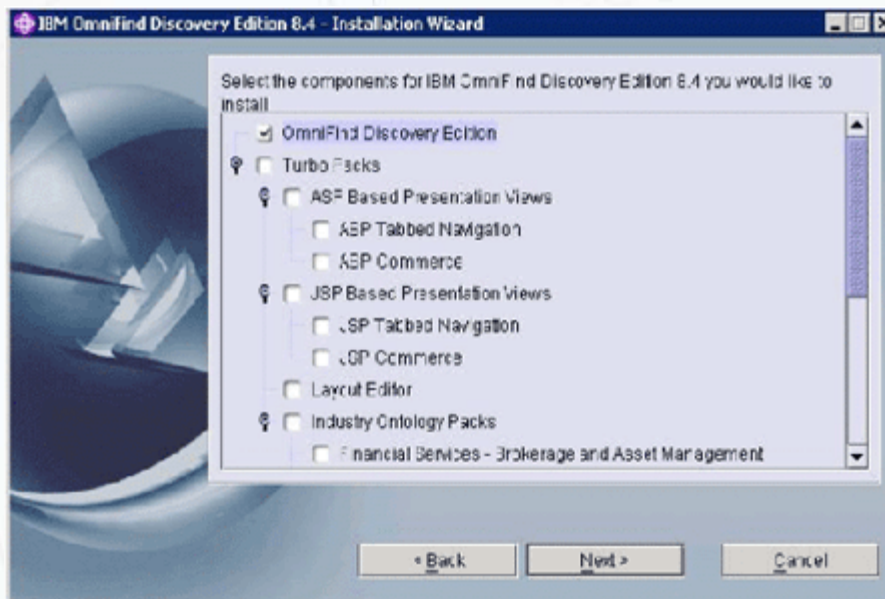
IBM Omnifind Discovery Edition 8.4 - Installation Wizard

Select the components for IBM OmniFind Discovery Edition 8.4 you would like to install

OmniFind Discovery Edition
Turbo Packs
ASP Based Presentation Views
ASP Tabbed Navigation
ASP Commerce
JSP Based Presentation Views
JSP Tabbed Navigation
JSP Commerce
Layout Editor
Industry Ontology Packs
Financial Services - Brokerage and Asset Management

< Back
Next >
Cancel